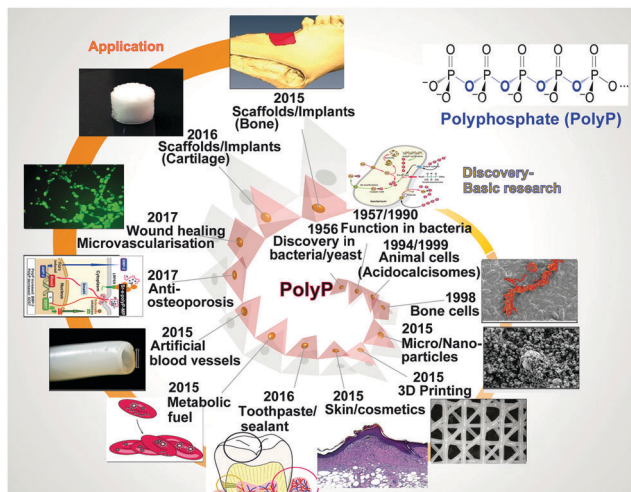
Application

2015
Scaffolds/Implants
(Bone)

2016
Scaffolds/Implants
(Cartilage)

2017
Wound healing
Microvascularisation

2017
Anti-osteoporosis

2015
Artificial blood vessels

2015
Metabolic fuel

2016
Toothpaste/sealant

2015
Skin/cosmetics

2015
3D Printing

2015
Micro/Nano-particles

1998
Bone cells

1994/1999
Animal cells
(Acidocalcisomes)

1956
Discovery in bacteria/yeast

1957/1990
Function in bacteria

PolyP

Discovery-
Basic research

Polyphosphate (PolyP)

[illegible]